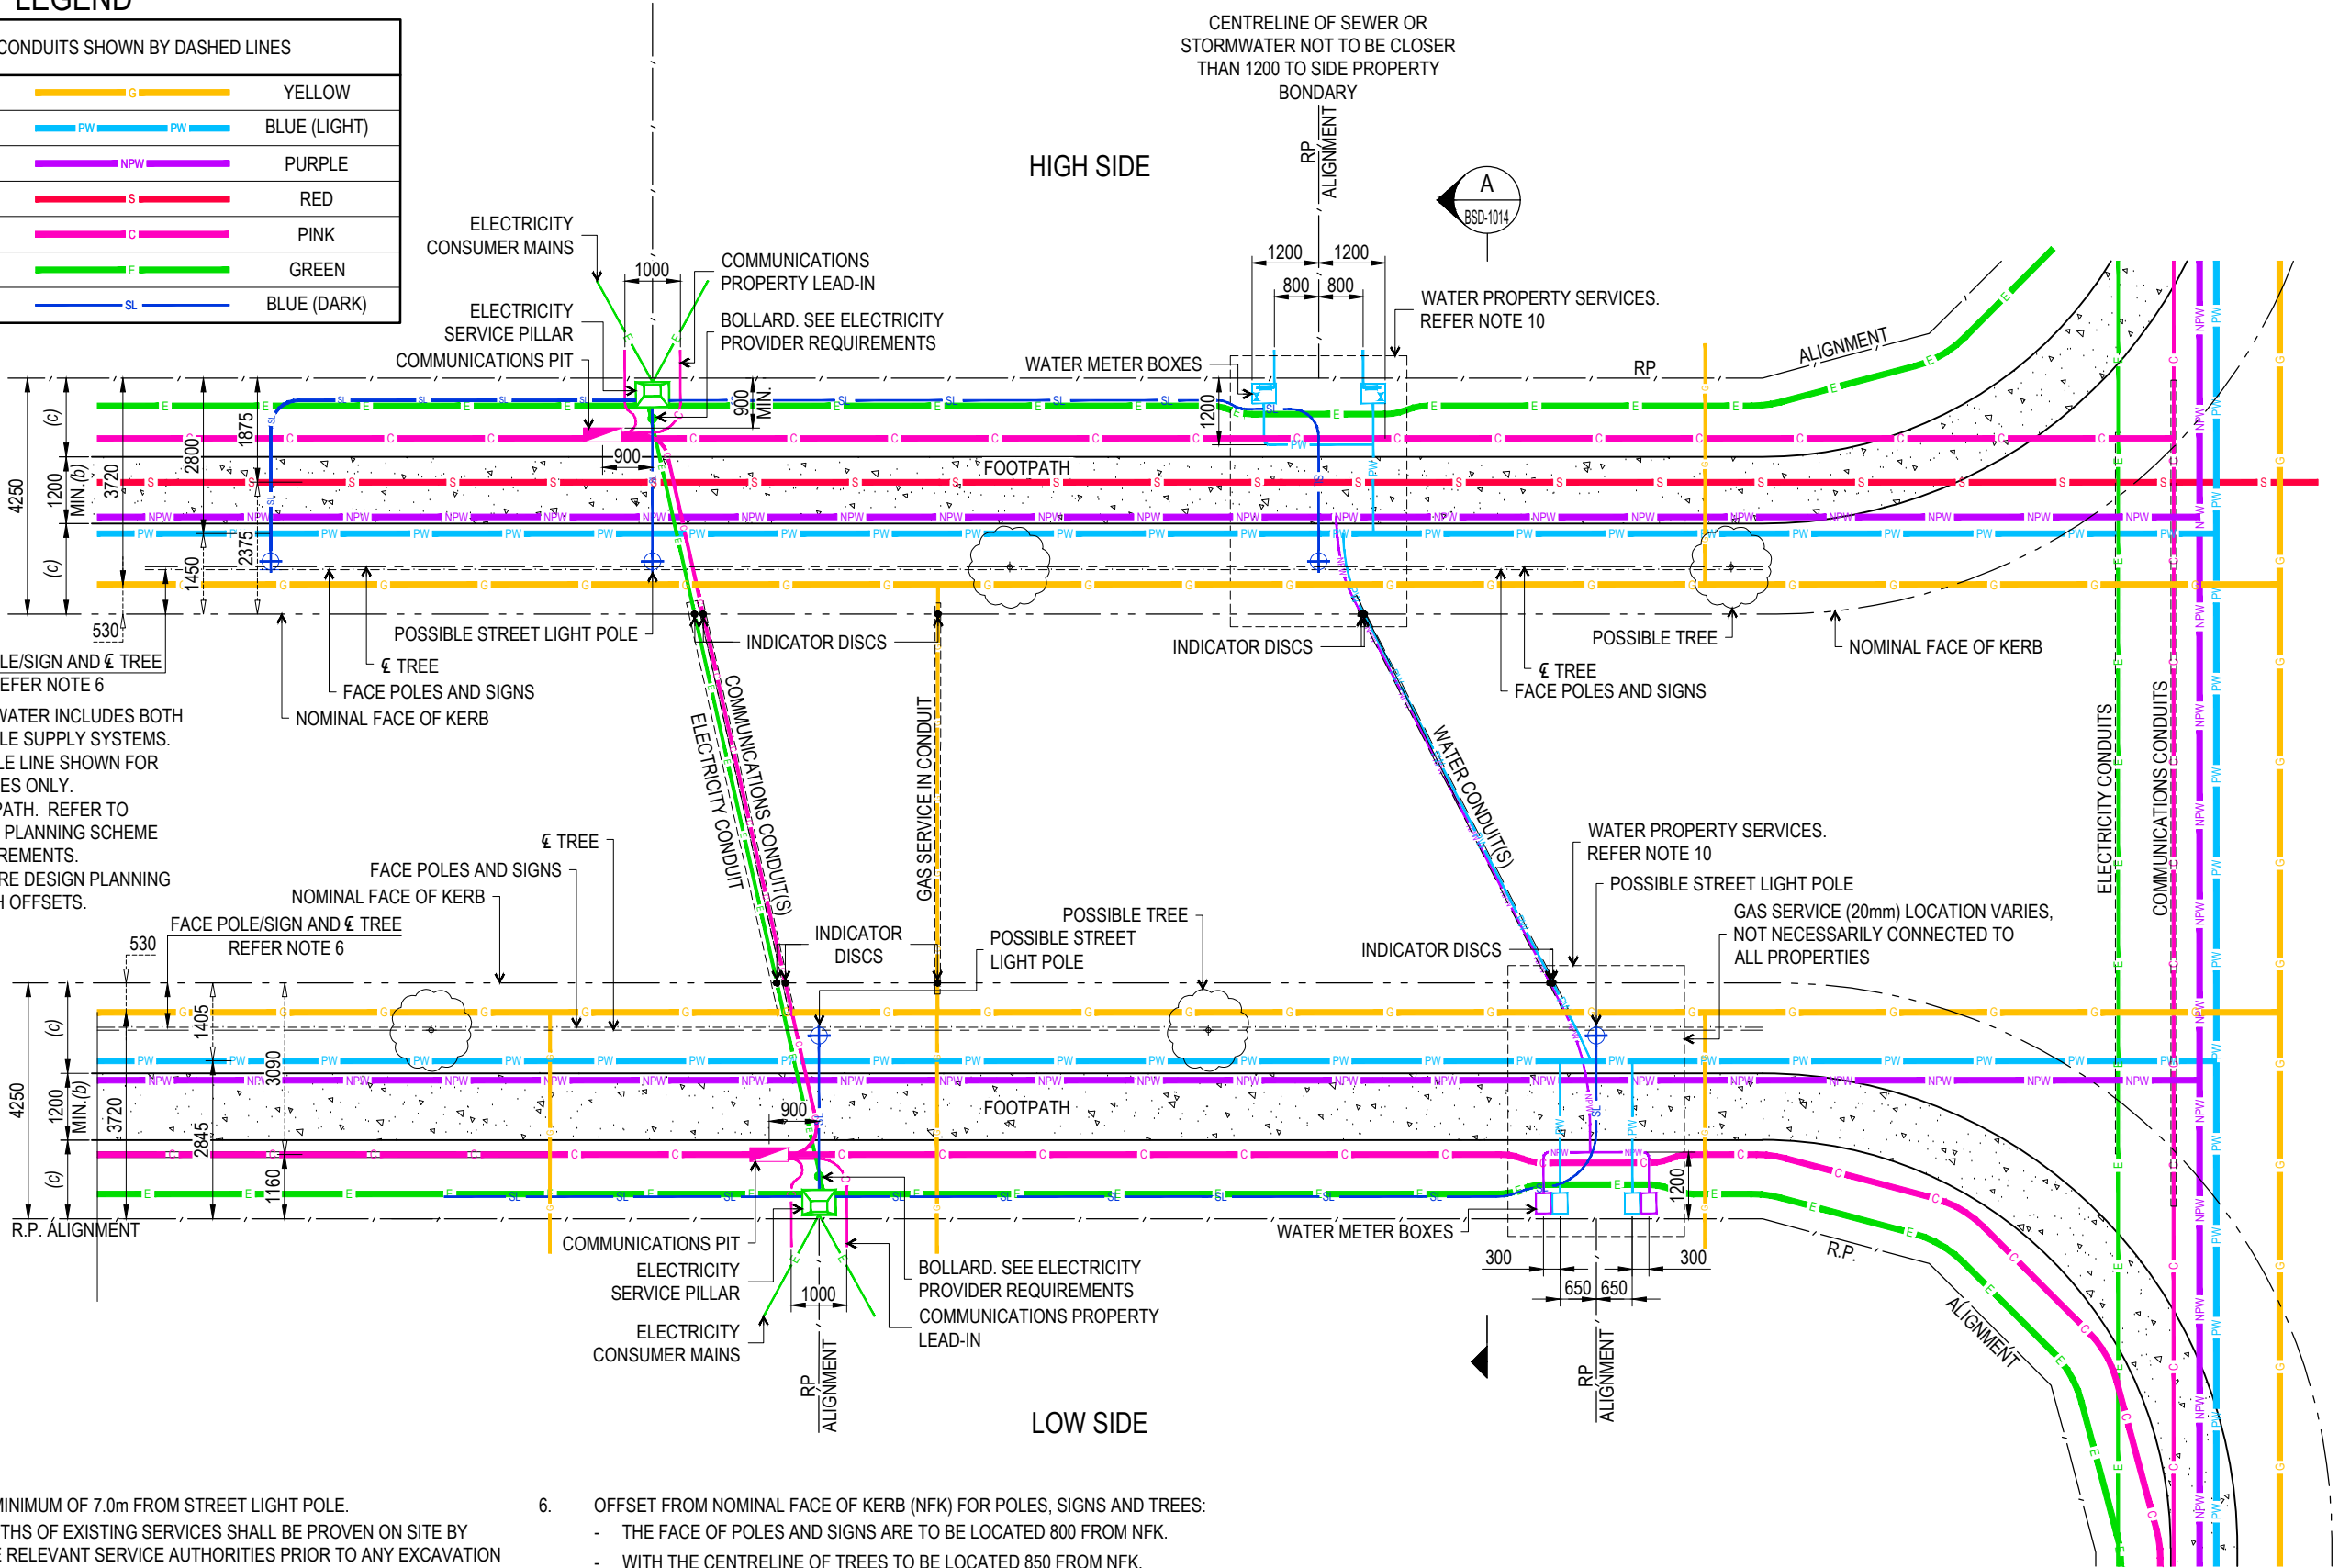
LEGEND

CONDUITS SHOWN BY DASHED LINES

| | |
|---|---|
| G | YELLOW |
| PW PW | BLUE (LIGHT) |
| NPW | PURPLE |
| S | RED |
| C | PINK |
| E | GREEN |
| SL | BLUE (DARK) |

CENTRELINE OF SEWER OR STORMWATER NOT TO BE CLOSER THAN 1200 TO SIDE PROPERTY BONDARY

HIGH SIDE

RP ALIGNMENT

A
BSD-1014

ELECTRICITY CONSUMER MAINS

1000

COMMUNICATIONS PROPERTY LEAD-IN

ELECTRICITY SERVICE PILLAR

BOLLARD. SEE ELECTRICITY PROVIDER REQUIREMENTS

COMMUNICATIONS PIT

1200 1200
800 800

WATER PROPERTY SERVICES. REFER NOTE 10

WATER METER BOXES

RP

ALIGNMENT

900 MIN.

1200

1875

2800

3720

4250

1200 MIN.(b)

(c)

(c)

900

FOOTPATH

2375

1450

530

POSSIBLE STREET LIGHT POLE

INDICATOR DISCS

INDICATOR DISCS

POSSIBLE TREE

NOMINAL FACE OF KERB

LE/SIGN AND ℄ TREE
EFER NOTE 6

℄ TREE

FACE POLES AND SIGNS

NOMINAL FACE OF KERB

℄ TREE

FACE POLES AND SIGNS

WATER INCLUDES BOTH
LE SUPPLY SYSTEMS.
LE LINE SHOWN FOR
ES ONLY.
PATH. REFER TO
PLANNING SCHEME
REMENTS.
RE DESIGN PLANNING
H OFFSETS.

COMMUNICATIONS CONDUIT(S)

ELECTRICITY CONDUIT

GAS SERVICE IN CONDUIT

WATER CONDUIT(S)

ELECTRICITY CONDUITS

COMMUNICATIONS CONDUITS

WATER PROPERTY SERVICES. REFER NOTE 10

POSSIBLE STREET LIGHT POLE

GAS SERVICE (20mm) LOCATION VARIES, NOT NECESSARILY CONNECTED TO ALL PROPERTIES

℄ TREE

FACE POLES AND SIGNS

NOMINAL FACE OF KERB

FACE POLE/SIGN AND ℄ TREE
REFER NOTE 6

530

INDICATOR DISCS

POSSIBLE TREE

POSSIBLE STREET LIGHT POLE

INDICATOR DISCS

1405

3090

4250

1200 MIN.(b)

3720

2845

1160

(c)

(c)

900

FOOTPATH

R.P. ALIGNMENT

COMMUNICATIONS PIT

ELECTRICITY SERVICE PILLAR

1000

ELECTRICITY CONSUMER MAINS

BOLLARD. SEE ELECTRICITY PROVIDER REQUIREMENTS

COMMUNICATIONS PROPERTY LEAD-IN

WATER METER BOXES

1200

300 300
650 650

R.P.

ALIGNMENT

RP ALIGNMENT

RP ALIGNMENT

LOW SIDE

INIMUM OF 7.0m FROM STREET LIGHT POLE.
THS OF EXISTING SERVICES SHALL BE PROVEN ON SITE BY
E RELEVANT SERVICE AUTHORITIES PRIOR TO ANY EXCAVATION

6. OFFSET FROM NOMINAL FACE OF KERB (NFK) FOR POLES, SIGNS AND TREES:
- THE FACE OF POLES AND SIGNS ARE TO BE LOCATED 800 FROM NFK.
- WITH THE CENTRELINE OF TREES TO BE LOCATED 850 FROM NFK.